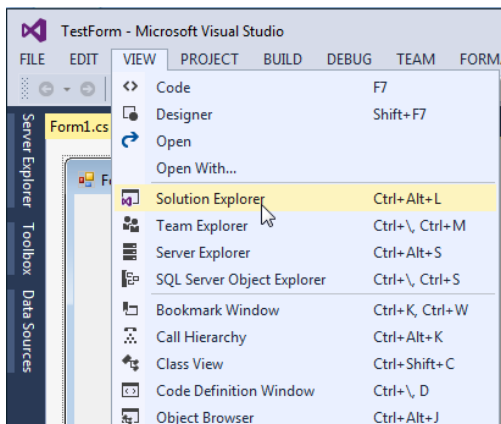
TestForm - Microsoft Visual Studio

FILE EDIT VIEW PROJECT BUILD DEBUG TEAM FORMA

Server Explorer Toolbox Data Sources

Form1.cs

Fo

| | |
|---|---|
| Code | F7 |
| Designer | Shift+F7 |
| Open | |
| Open With... | |
| Solution Explorer | Ctrl+Alt+L |
| Team Explorer | Ctrl+\, Ctrl+M |
| Server Explorer | Ctrl+Alt+S |
| SQL Server Object Explorer | Ctrl+\, Ctrl+S |
| Bookmark Window | Ctrl+K, Ctrl+W |
| Call Hierarchy | Ctrl+Alt+K |
| Class View | Ctrl+Shift+C |
| Code Definition Window | Ctrl+\, D |
| Object Browser | Ctrl+Alt+J |